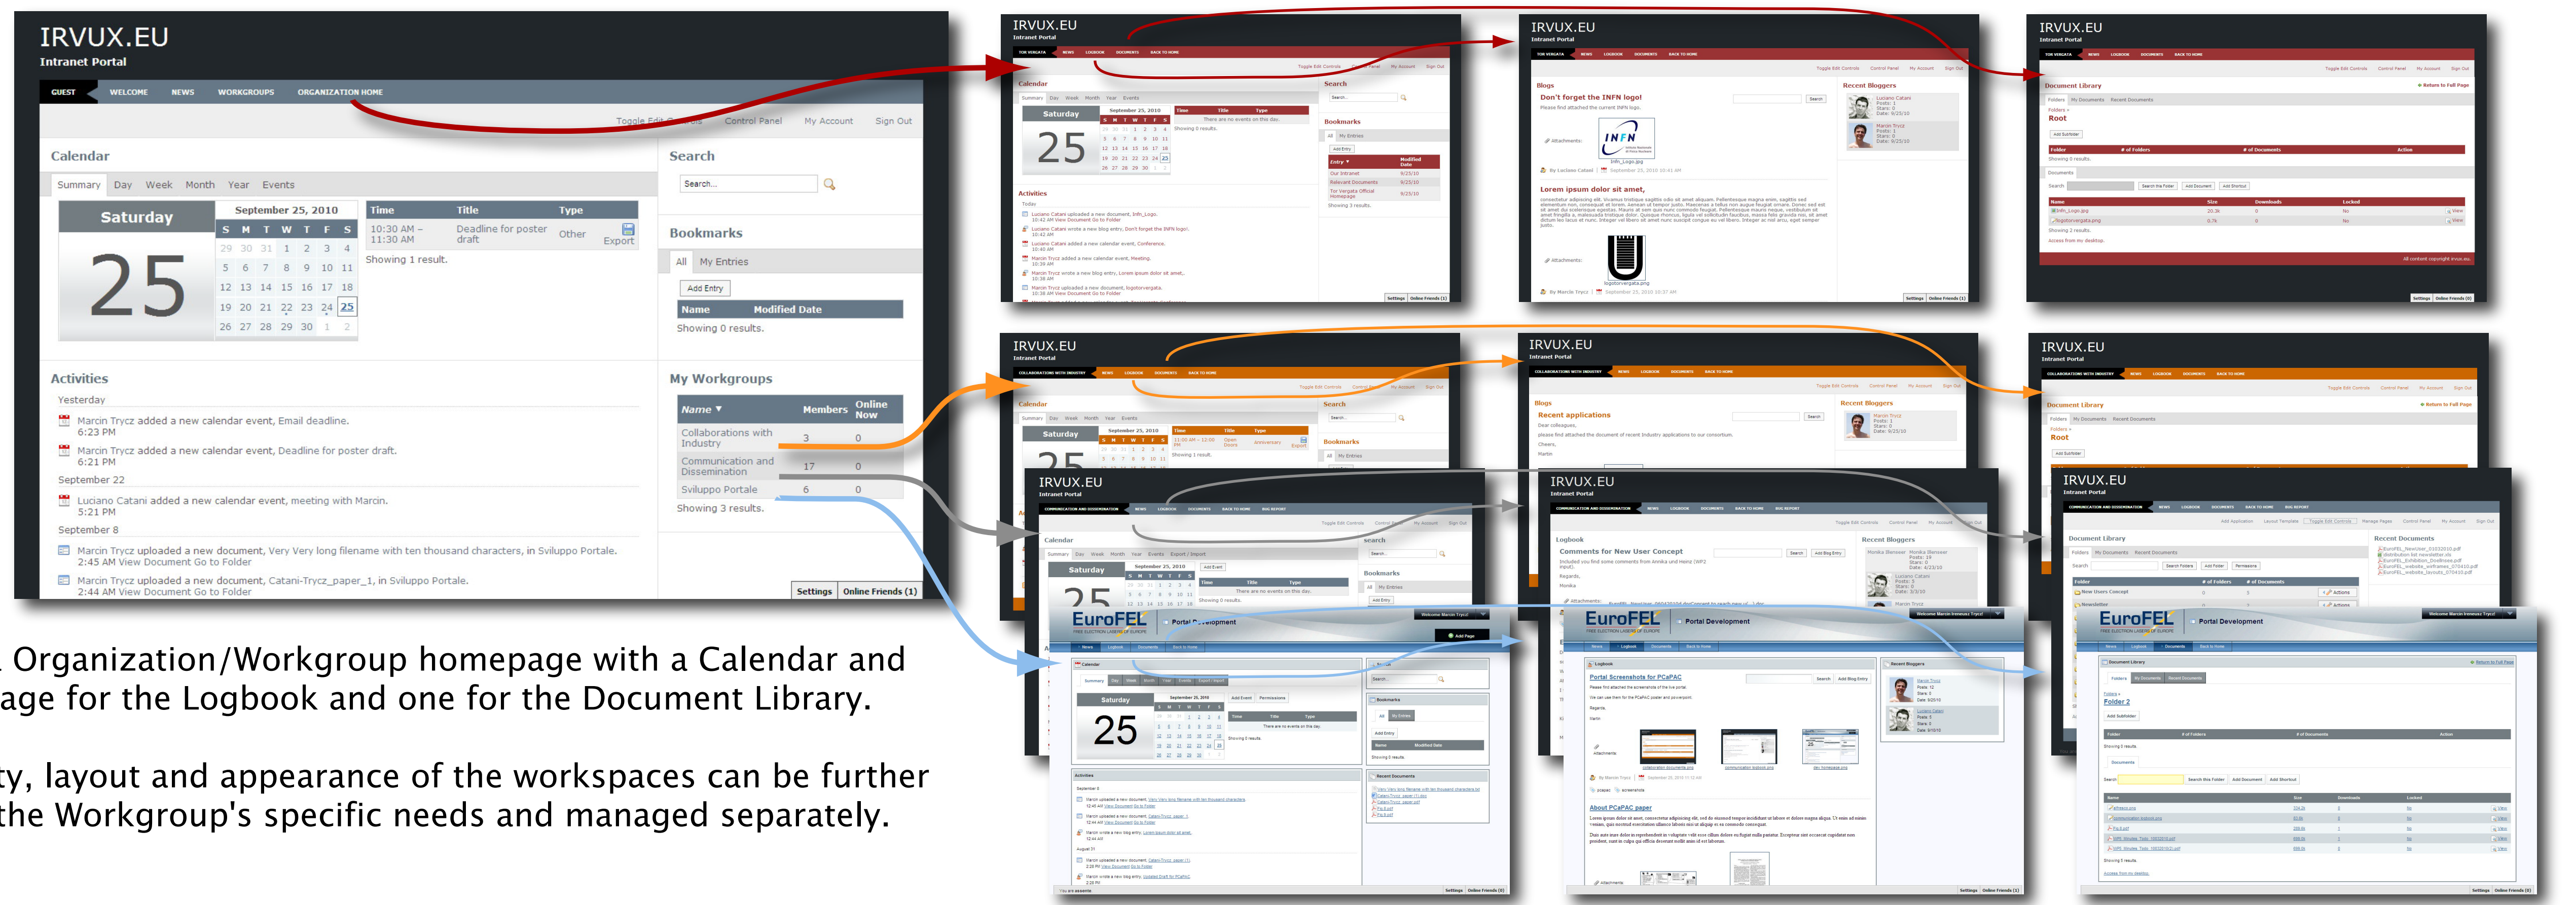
IRVUX.EU
Intranet Portal

GUEST WELCOME NEWS WORKGROUPS ORGANIZATION HOME

Toggle Edit Controls Control Panel My Account Sign Out

Calendar

Summary Day Week Month Year Events

Saturday
25

September 25, 2010

| S | M | T | W | T | F | S |
|---|---|---|---|---|---|---|
| 29 | 30 | 31 | 1 | 2 | 3 | 4 |
| 5 | 6 | 7 | 8 | 9 | 10 | 11 |
| 12 | 13 | 14 | 15 | 16 | 17 | 18 |
| 19 | 20 | 21 | 22 | 23 | 24 | 25 |
| 26 | 27 | 28 | 29 | 30 | 1 | 2 |

| Time | Title | Type |
|---|---|---|
| 10:30 AM – 11:30 AM | Deadline for poster draft | Other |

Export

Showing 1 result.

Search

Search...

Bookmarks

All My Entries

Add Entry

| Name | Modified Date |
|---|---|

Showing 0 results.

Activities

Yesterday

Marcin Trycz added a new calendar event, Email deadline.
6:23 PM

Marcin Trycz added a new calendar event, Deadline for poster draft.
6:21 PM

September 22

Luciano Catani added a new calendar event, meeting with Marcin.
5:21 PM

September 8

Marcin Trycz uploaded a new document, Very Very long filename with ten thousand characters, in Sviluppo Portale.
2:45 AM View Document Go to Folder

Marcin Trycz uploaded a new document, Catani-Trycz_paper_1, in Sviluppo Portale.
2:44 AM View Document Go to Folder

My Workgroups

| Name ▼ | Members | Online Now |
|---|---|---|
| Collaborations with Industry | 3 | 0 |
| Communication and Dissemination | 17 | 0 |
| Sviluppo Portale | 6 | 0 |

Showing 3 results.

Settings Online Friends (1)

IRVUX.EU
Intranet Portal

Blogs
Don't forget the INFN logo!
Lorem ipsum dolor sit amet,

Recent Bloggers

Document Library

Root

Recent applications

Logbook
Comments for New User Concept

EuroFEL
Portal Development

Portal Screenshots for PCaPAC

About PCaPAC paper

Folder 2

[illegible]. Organization/Workgroup homepage with a Calendar and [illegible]age for the Logbook and one for the Document Library.

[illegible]ty, layout and appearance of the workspaces can be further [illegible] the Workgroup's specific needs and managed separately.